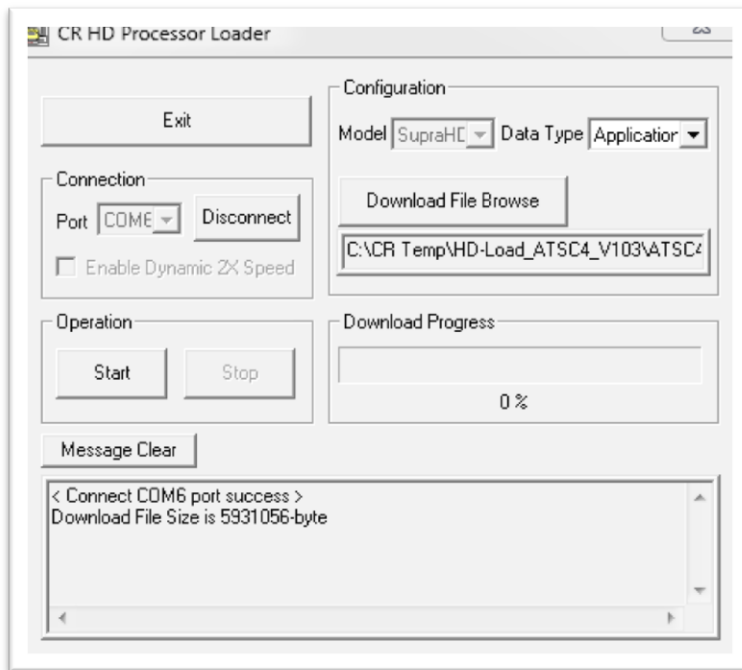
CR HD Processor Loader

Exit

Connection
Port COM6 Disconnect
Enable Dynamic 2X Speed

Operation
Start Stop

Configuration
Model SupraHD Data Type Applicatior
Download File Browse
C:\CR Temp\HD-Load_ATSC4_V103\ATSC4

Download Progress
0 %

Message Clear

< Connect COM6 port success >
Download File Size is 5931056-byte